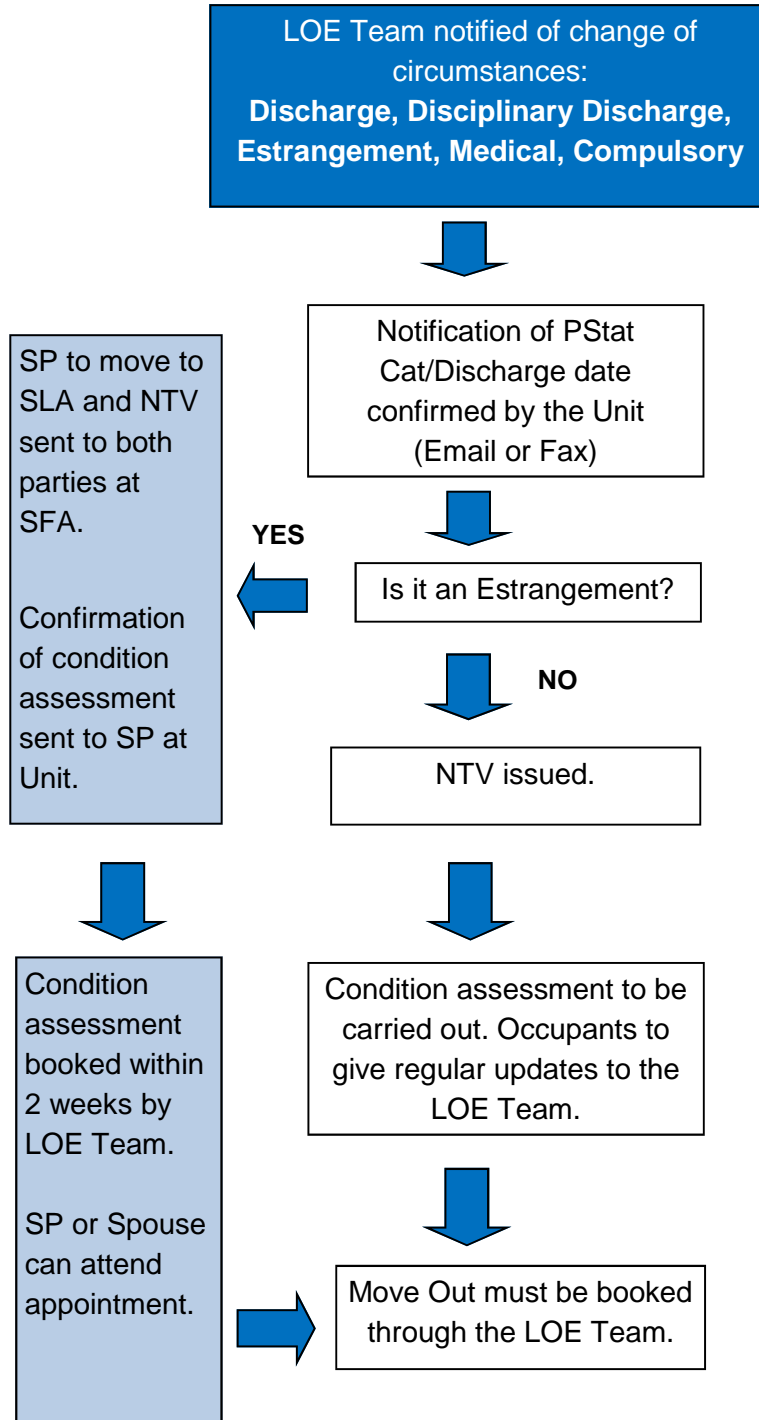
LOE Team notified of change of circumstances:
**Discharge, Disciplinary Discharge, Estrangement, Medical, Compulsory**

Notification of PStat Cat/Discharge date confirmed by the Unit (Email or Fax)

Is it an Estrangement?

YES

SP to move to SLA and NTV sent to both parties at SFA.

Confirmation of condition assessment sent to SP at Unit.

NO

NTV issued.

Condition assessment booked within 2 weeks by LOE Team.

SP or Spouse can attend appointment.

Condition assessment to be carried out. Occupants to give regular updates to the LOE Team.

Move Out must be booked through the LOE Team.